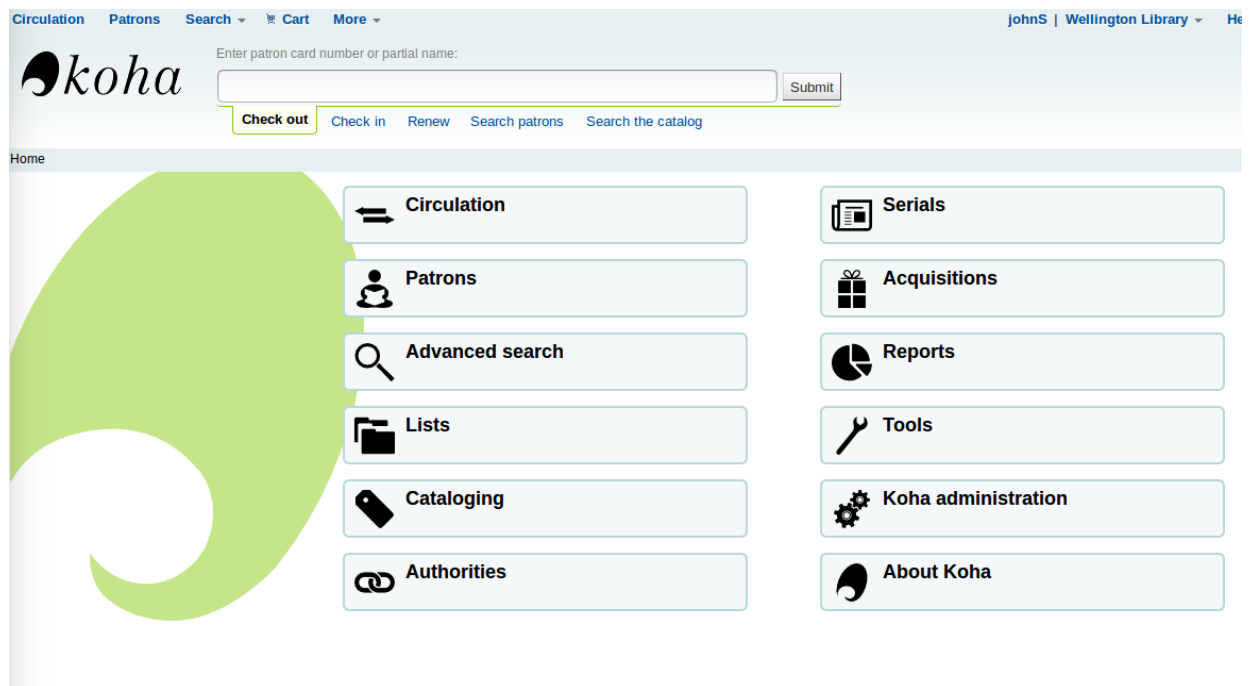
Circulation Patrons Search ▾ Cart More ▾

johnS | Wellington Library ▾ He

koha

Enter patron card number or partial name:

Submit

Check out Check in Renew Search patrons Search the catalog

Home

Circulation

Patrons

Advanced search

Lists

Cataloging

Authorities

Serials

Acquisitions

Reports

Tools

Koha administration

About Koha